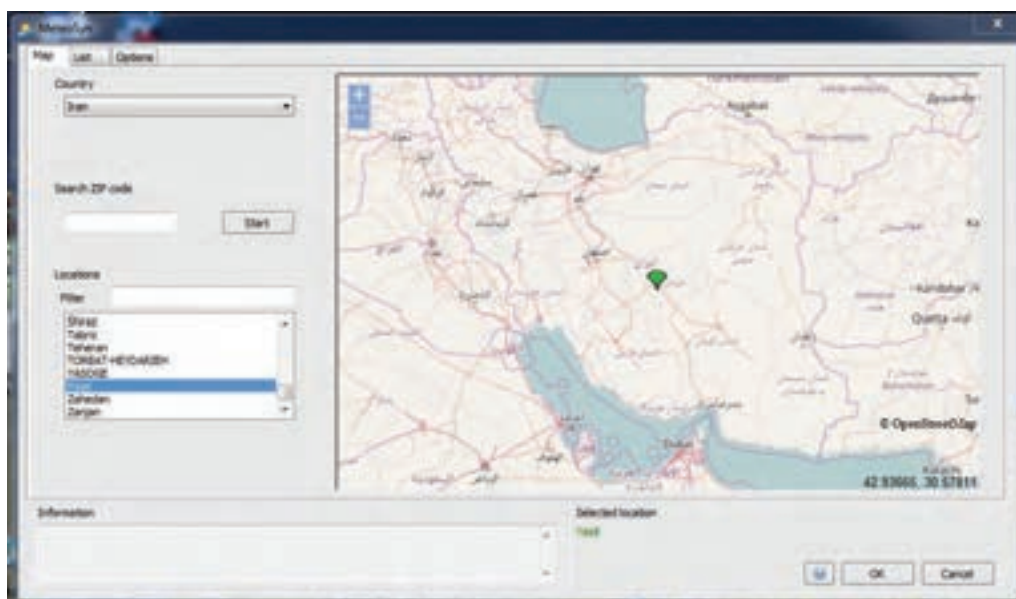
Meteofun

Map | List | Options

Country
Iran

Search ZIP code
Start

Locations
Filter
Shiraz
Tabriz
Teheran
TORBAT-HEYDARIEH
YASOGE
Yazd
Zahedan
Zanjan

Ashgabat
Kandahar
Quetta
© OpenStreetMap
42.93665, 30.57811

Information

Selected location
Yazd

OK
Cancel